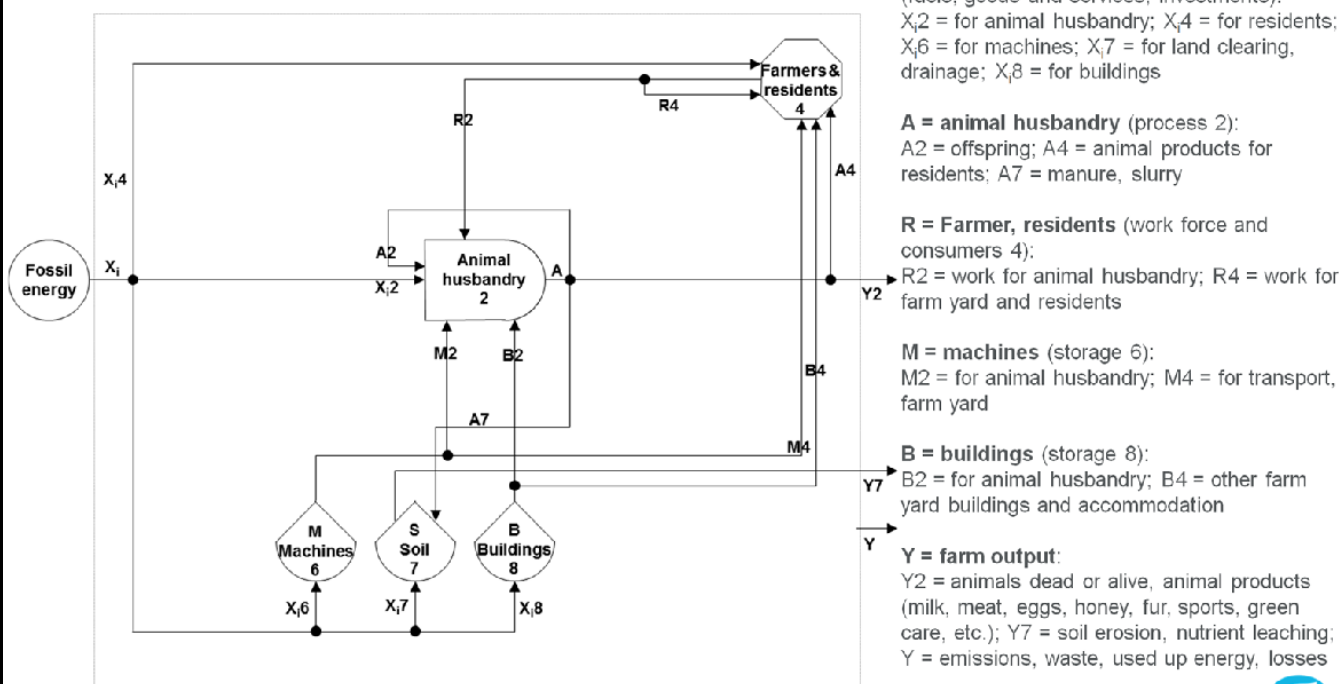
(fuels, goods and services, investments):
$X_i2$ = for animal husbandry; $X_i4$ = for residents; $X_i6$ = for machines; $X_i7$ = for land clearing, drainage; $X_i8$ = for buildings

A = animal husbandry (process 2):
A2 = offspring; A4 = animal products for residents; A7 = manure, slurry

R = Farmer, residents (work force and consumers 4):
R2 = work for animal husbandry; R4 = work for farm yard and residents

M = machines (storage 6):
M2 = for animal husbandry; M4 = for transport, farm yard

B = buildings (storage 8):
B2 = for animal husbandry; B4 = other farm yard buildings and accommodation

Y = farm output:
Y2 = animals dead or alive, animal products (milk, meat, eggs, honey, fur, sports, green care, etc.); Y7 = soil erosion, nutrient leaching; Y = emissions, waste, used up energy, losses

Farmers & residents 4

R4

R2

$X_i4$

A4

A2

Animal husbandry 2

A

Fossil energy

$X_i$

$X_i2$

Y2

M2

B2

B4

A7

M4

Y7

Y

M Machines 6

S Soil 7

B Buildings 8

$X_i6$

$X_i7$

$X_i8$